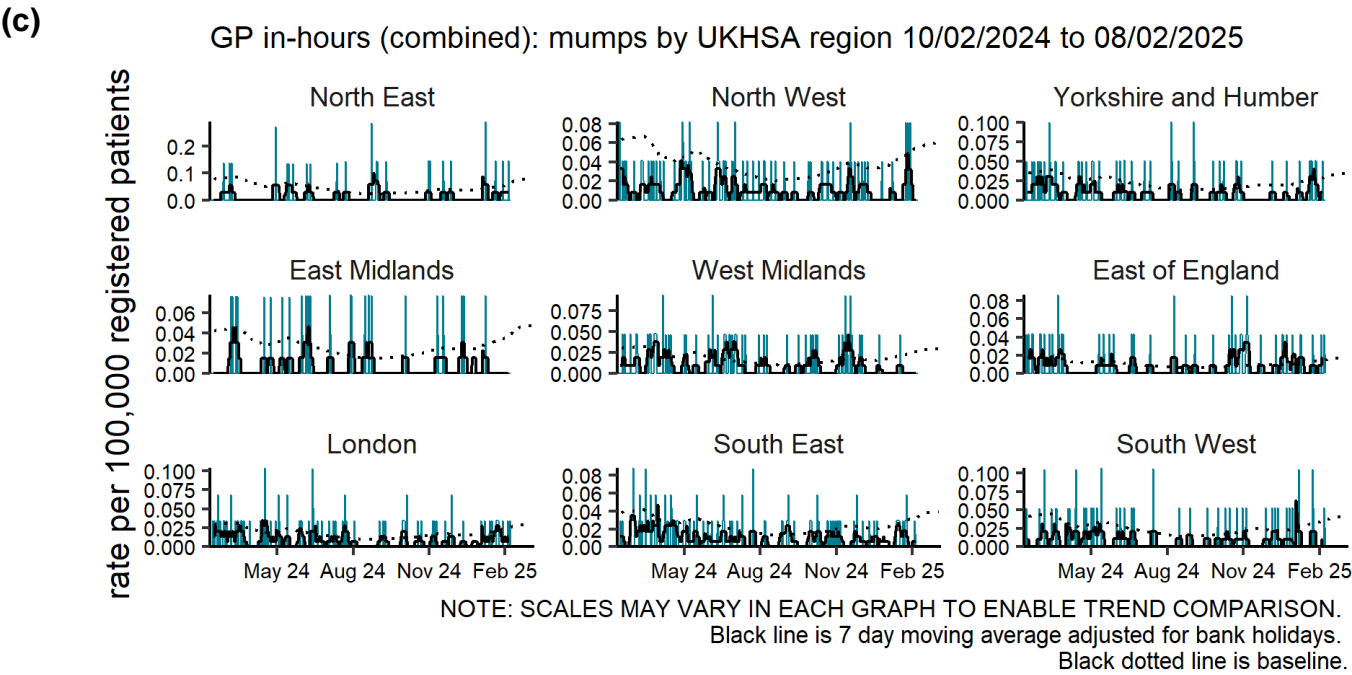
(c)

GP in-hours (combined): mumps by UKHSA region 10/02/2024 to 08/02/2025

rate per 100,000 registered patients

North East
0.2
0.1
0.0

North West
0.08
0.06
0.04
0.02
0.00

Yorkshire and Humber
0.100
0.075
0.050
0.025
0.000

East Midlands
0.06
0.04
0.02
0.00

West Midlands
0.075
0.050
0.025
0.000

East of England
0.08
0.06
0.04
0.02
0.00

London
0.100
0.075
0.050
0.025
0.000

May 24 Aug 24 Nov 24 Feb 25

South East
0.08
0.06
0.04
0.02
0.00

May 24 Aug 24 Nov 24 Feb 25

South West
0.100
0.075
0.050
0.025
0.000

May 24 Aug 24 Nov 24 Feb 25

NOTE: SCALES MAY VARY IN EACH GRAPH TO ENABLE TREND COMPARISON.
Black line is 7 day moving average adjusted for bank holidays.
Black dotted line is baseline.